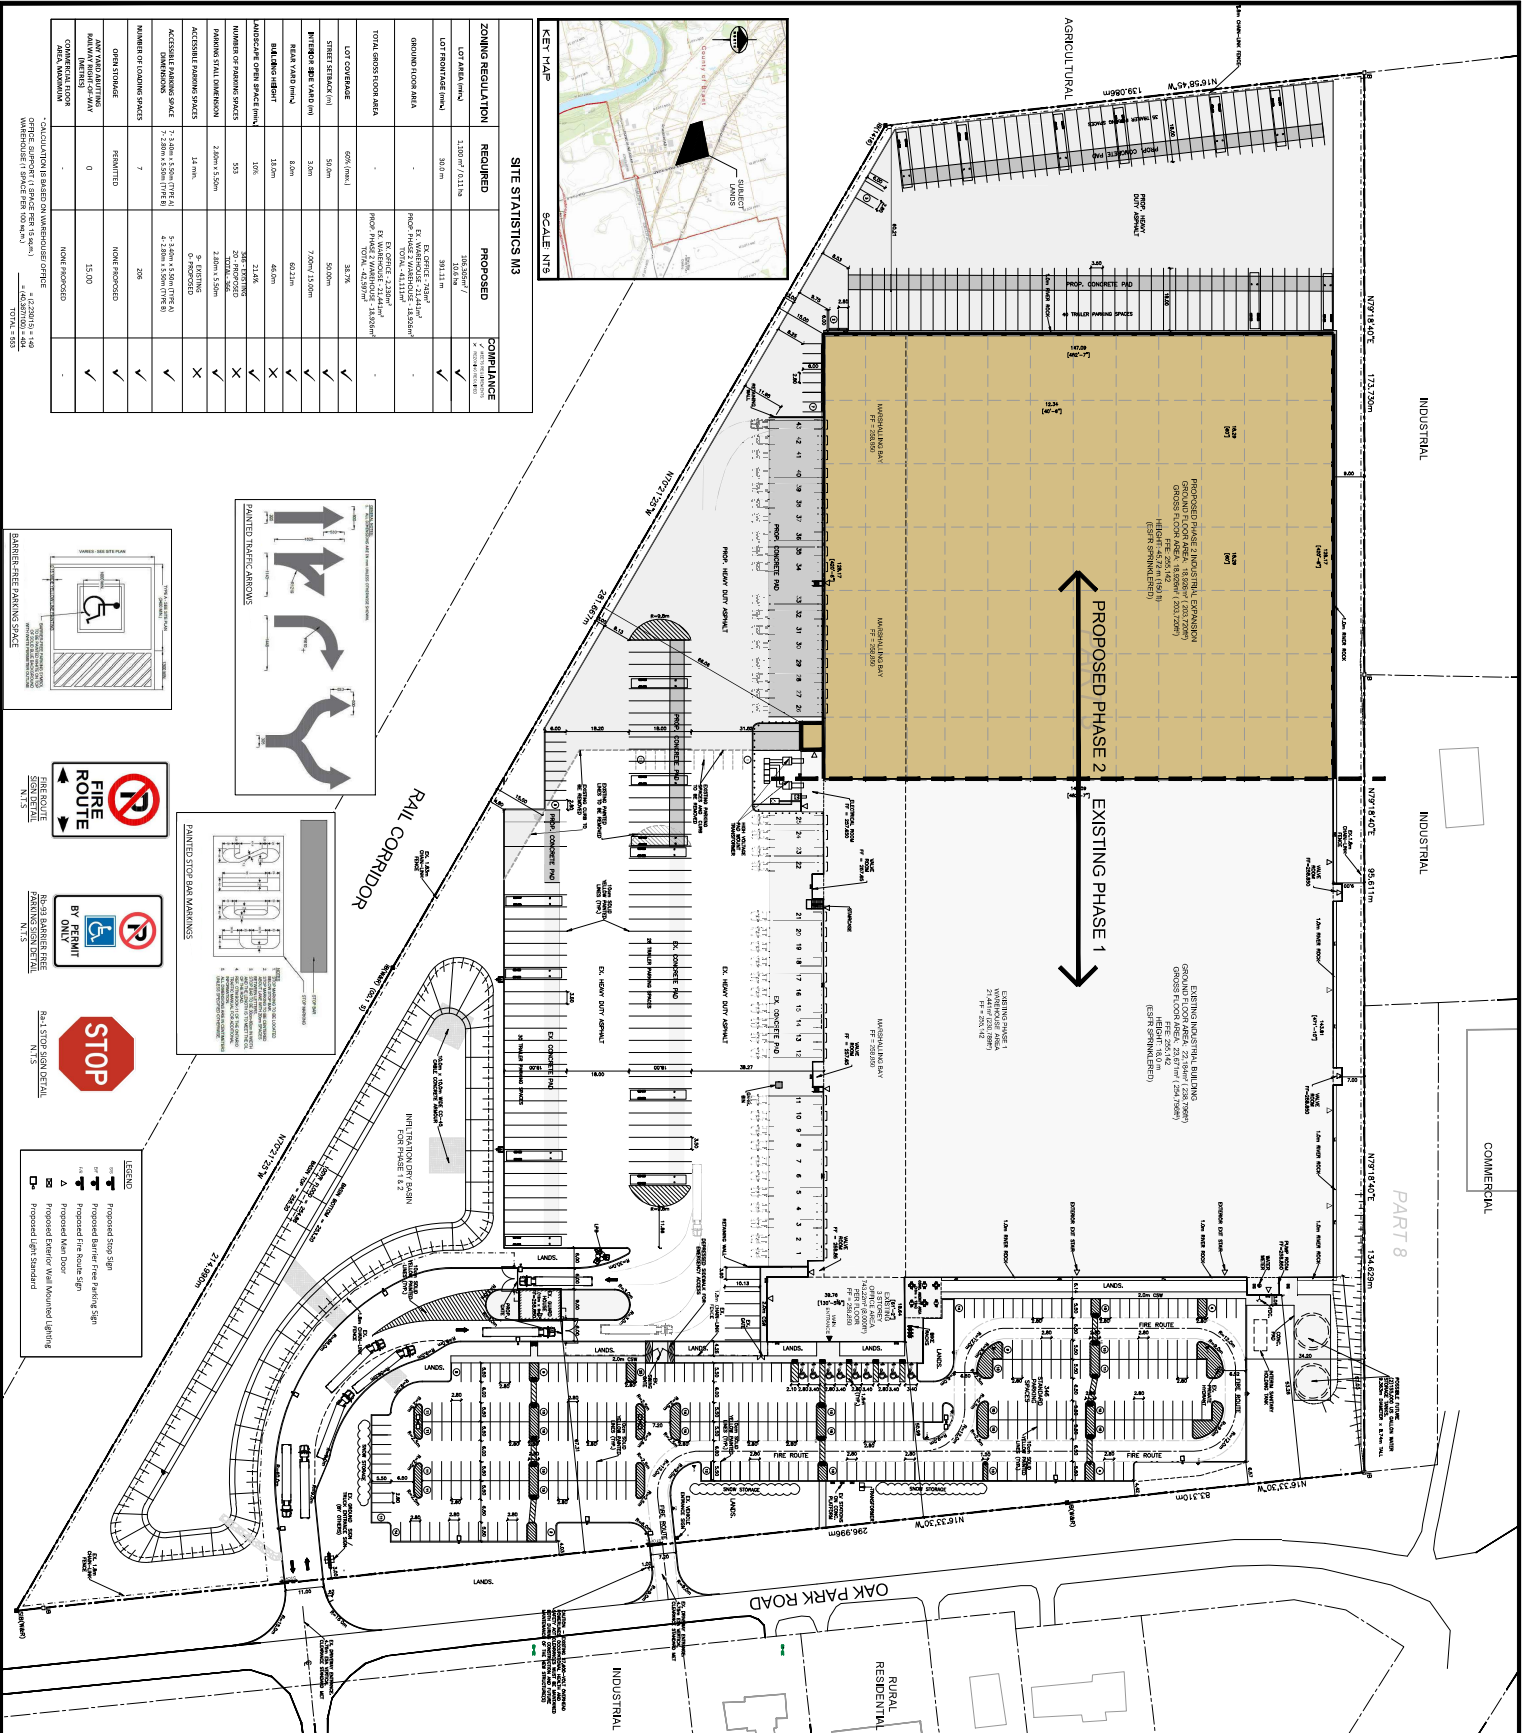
SITE STATISTICS M3

| ZONING REGULATION | REQUIRED | PROPOSED | COMPLIANCE |
|---|---|---|---|
| LOT AREA (min.) | 1,100 m² / 0.11 ha | 106,305m² / 10.6 ha | ✓ |
| LOT FRONTAGE (min.) | 30.0 m | 391.11 m | ✓ |
| GROUND FLOOR AREA | - | EX. OFFICE - 743m² EX. WAREHOUSE - 22,144m² PROP. PHASE 2 WAREHOUSE - 18,926m² TOTAL - 41,111m² | - |
| TOTAL GROSS FLOOR AREA | - | EX. OFFICE - 1,335m² EX. WAREHOUSE - 22,441m² PROP. PHASE 2 WAREHOUSE - 18,926m² TOTAL - 42,597m² | - |
| LOT COVERAGE | 60% (max.) | 38.7% | ✓ |
| STREET SETBACK (m) | 50.0m | 50.00m | ✓ |
| INTERIOR SIDE YARD (m) | 3.0m | 7.00m/ 15.00m | ✓ |
| REAR YARD (min.) | 8.0m | 60.21m | ✓ |
| BUILDING HEIGHT | 18.0m | 46.0m | ✗ |
| LANDSCAPE OPEN SPACE (min.) | 10% | 21.4% | ✓ |
| NUMBER OF PARKING SPACES | 553 | 346 - EXISTING 20 - PROPOSED TOTAL - 366 | ✗ |
| PARKING STALL DIMENSION | 2.60m x 5.50m | 2.80m x 5.50m | ✓ |
| ACCESSIBLE PARKING SPACES | 14 min. | 9 - EXISTING 0 - PROPOSED | ✗ |
| ACCESSIBLE PARKING SPACE DIMENSIONS | 7- 3.40m x 5.50m (TYPE A) 7- 2.80m x 5.50m (TYPE B) | 5- 3.40m x 5.50m (TYPE A) 4- 2.80m x 5.50m (TYPE B) | ✓ |
| NUMBER OF LOADING SPACES | 7 | 206 | ✓ |
| OPEN STORAGE | PERMITTED | NONE PROPOSED | ✓ |
| ANY YARD ABUTTING RAILWAY RIGHT-OF-WAY (METRES) | 0 | 15.00 | ✓ |
| COMMERCIAL FLOOR AREA, MAXIMUM | - | NONE PROPOSED | - |

* CALCULATION IS BASED ON WAREHOUSE OFFICE
OFFICE SUPPORT (1 SPACE PER 15 sq.m.) = (2,230/15) = 149
WAREHOUSE (1 SPACE PER 100 sq.m.) = (40,367/100) = 404
TOTAL = 553

KEY MAP
SCALE: NTS
SUBJECT LANDS
County of Brant

AGRICULTURAL
INDUSTRIAL
INDUSTRIAL
COMMERCIAL
INDUSTRIAL
RURAL RESIDENTIAL
PART 8
RAIL CORRIDOR
OAK PARK ROAD

N16°58'45"W 139.086m
N79°18'40"E 173.730m
N79°18'40"E 95.611m
N79°18'40"E 134.629m
N16°33'30"W 83.310m
N16°33'30"W 296.996m
N70°21'25"W 281.861m
N70°21'25"W 214.990m

PROP. CONCRETE PAD
PROP. HEAVY DUTY ASPHALT
TRAILER PARKING SPACES

PROPOSED PHASE 2
PROPOSED PHASE 2 INDUSTRIAL EXPANSION
GROUND FLOOR AREA: 18,926m² (203,720ft²)
GROSS FLOOR AREA: 18,926m² (203,720ft²)
FFE: 205.142
HEIGHT: 16.0 m
(ESFR SPRINKLERED)
MARSHALLING BAY

EXISTING PHASE 1
EXISTING INDUSTRIAL BUILDING
GROUND FLOOR AREA: 22,144m² (238,359ft²)
GROSS FLOOR AREA: 22,144m² (238,359ft²)
FFE: 205.142
HEIGHT: 16.0 m
(ESFR SPRINKLERED)

EXISTING OFFICE AREA
EX. CONCRETE PAD
EX. HEAVY DUTY ASPHALT
TRAILER PARKING SPACES
INFILTRATION DRY BASIN FOR PHASE 1 & 2
FIRE ROUTE
SNOW STORAGE
LANDS.

PAINTED TRAFFIC ARROWS
BARRIER-FREE PARKING SPACE
PAINTED STOP BAR MARKINGS
FIRE ROUTE
FIRE ROUTE SIGN DETAIL N.T.S
BY PERMIT ONLY
Rb-93 BARRIER FREE PARKING SIGN DETAIL N.T.S
STOP
Ra-1 STOP SIGN DETAIL N.T.S

LEGEND
Proposed Stop Sign
Proposed Barrier Free Parking Sign
Proposed Fire Route Sign
Proposed Man Door
Proposed Exterior Wall Mounted Lighting
Proposed Light Standard